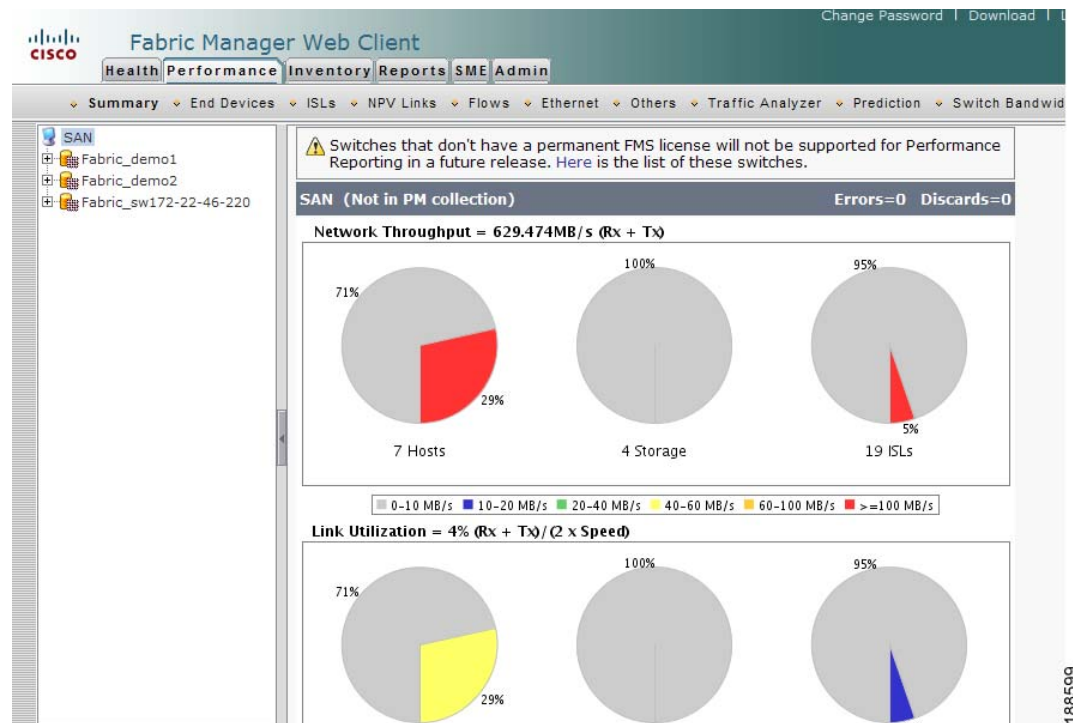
cisco

Fabric Manager Web Client

Change Password | Download | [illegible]

Health Performance Inventory Reports SME Admin

Summary   End Devices   ISLs   NPV Links   Flows   Ethernet   Others   Traffic Analyzer   Prediction   Switch Bandwid

SAN
Fabric_demo1
Fabric_demo2
Fabric_sw172-22-46-220

Switches that don't have a permanent FMS license will not be supported for Performance Reporting in a future release. Here is the list of these switches.

SAN (Not in PM collection)   Errors=0   Discards=0

Network Throughput = 629.474MB/s (Rx + Tx)

71%
29%
7 Hosts

100%
4 Storage

95%
5%
19 ISLs

0-10 MB/s   10-20 MB/s   20-40 MB/s   40-60 MB/s   60-100 MB/s   >=100 MB/s

Link Utilization = 4% (Rx + Tx)/(2 x Speed)

71%
29%

100%

95%

188599